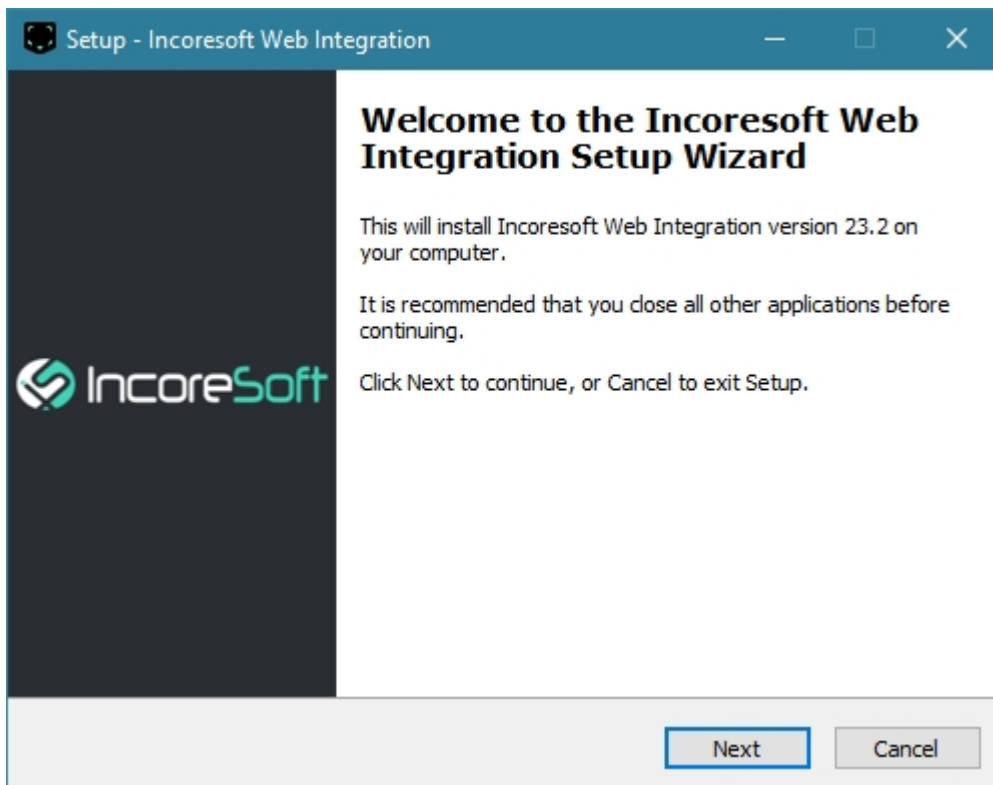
Setup - Incoresoft Web Integration

IncoreSoft

Welcome to the Incoresoft Web Integration Setup Wizard

This will install Incoresoft Web Integration version 23.2 on your computer.

It is recommended that you close all other applications before continuing.

Click Next to continue, or Cancel to exit Setup.

Next

Cancel